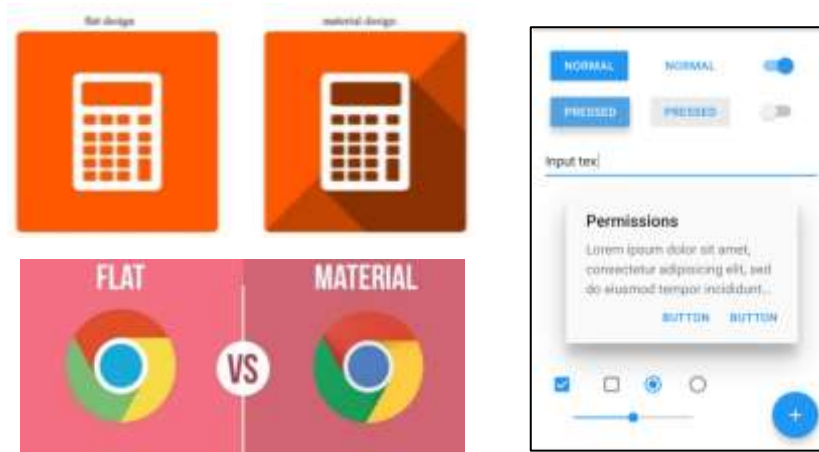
flat design

material design

FLAT

VS

MATERIAL

NORMAL

NORMAL

PRESSED

PRESSED

Input tex

Permissions

Lorem ipsum dolor sit amet, consectetur adipisicing elit, sed do eiusmod tempor incididunt...

BUTTON

BUTTON

+